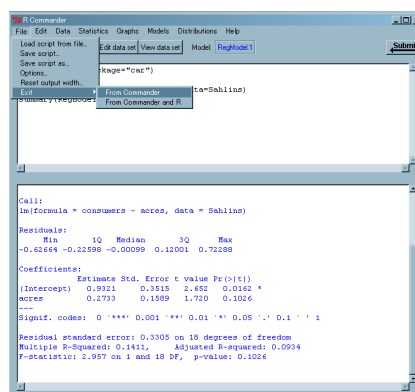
R Commander

File Edit Data Statistics Graphs Models Distributions Help

Load script from file...
Save script...
Save script as...
Options...
Reset output width...
Exit

From Commander
From Commander and R

Edit data set View data set Model: RegModel.1

Submit

ckage="car")
ta=Sahlins)
summary(RegModel

Call:
lm(formula = consumers ~ acres, data = Sahlins)

Residuals:
Min 1Q Median 3Q Max
-0.62664 -0.22598 -0.00099 0.12001 0.72288

Coefficients:

| | Estimate | Std. Error | t value | Pr(>\|t\|) | |
|---|---|---|---|---|---|
| (Intercept) | 0.9321 | 0.3515 | 2.652 | 0.0162 | * |
| acres | 0.2733 | 0.1589 | 1.720 | 0.1026 | |

---
Signif. codes: 0 '***' 0.001 '**' 0.01 '*' 0.05 '.' 0.1 ' ' 1

Residual standard error: 0.3305 on 18 degrees of freedom
Multiple R-Squared: 0.1411, Adjusted R-squared: 0.0934
F-statistic: 2.957 on 1 and 18 DF, p-value: 0.1026